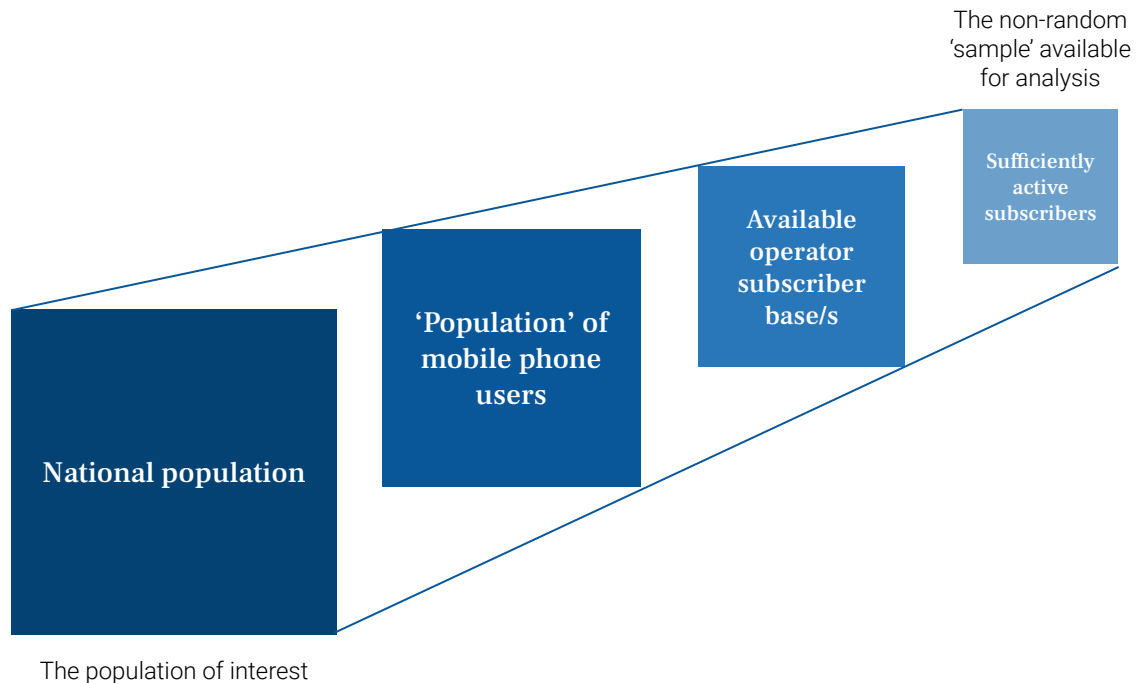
The non-random 'sample' available for analysis

Sufficiently active subscribers

Available operator subscriber base/s

'Population' of mobile phone users

National population

The population of interest